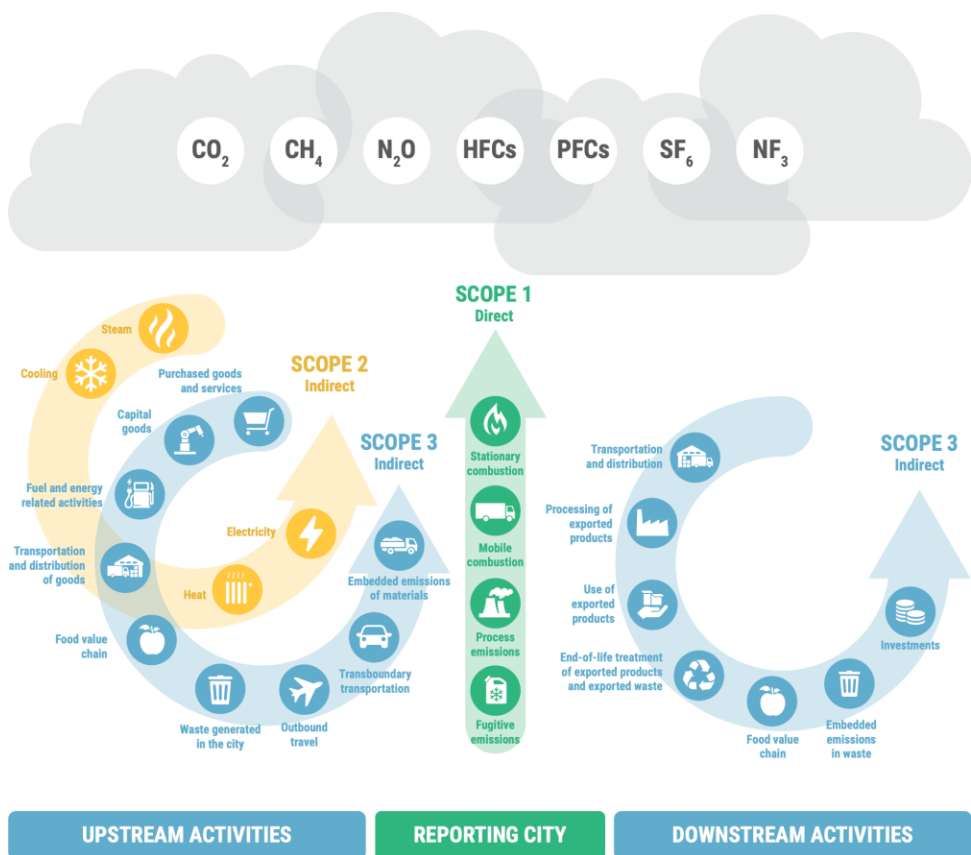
$CO_2$ $CH_4$ $N_2O$ HFCs PFCs $SF_6$ $NF_3$

SCOPE 1
Direct

SCOPE 2
Indirect

Steam

Cooling

Purchased goods and services

Capital goods

Fuel and energy related activities

Transportation and distribution of goods

Food value chain

Waste generated in the city

Outbound travel

Transboundary transportation

Embedded emissions of materials

Electricity

Heat

SCOPE 3
Indirect

Stationary combustion

Mobile combustion

Process emissions

Fugitive emissions

Transportation and distribution

Processing of exported products

Use of exported products

End-of-life treatment of exported products and exported waste

Food value chain

Embedded emissions in waste

Investments

SCOPE 3
Indirect

UPSTREAM ACTIVITIES

REPORTING CITY

DOWNSTREAM ACTIVITIES